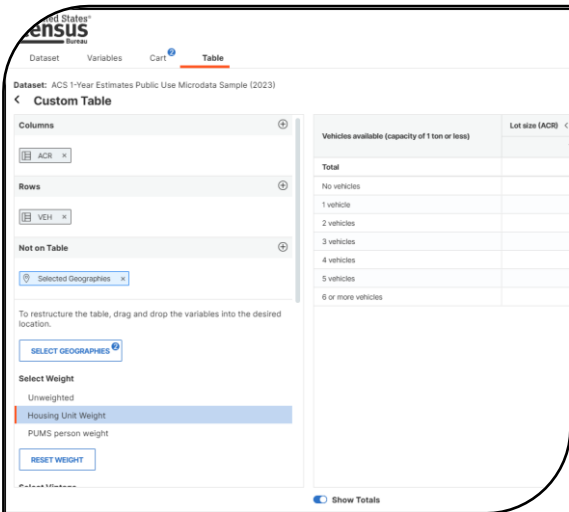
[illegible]ed States®
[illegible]ensus
Bureau

Dataset
Variables
Cart 2
Table

Dataset: ACS 1-Year Estimates Public Use Microdata Sample (2023)

Custom Table

Columns
ACR ×

Rows
VEH ×

Not on Table
Selected Geographies ×

To restructure the table, drag and drop the variables into the desired location.

SELECT GEOGRAPHIES 2

Select Weight
Unweighted
Housing Unit Weight
PUMS person weight

RESET WEIGHT

Select Vintage

| Vehicles available (capacity of 1 ton or less) | Lot size (ACR) |
|---|---|
| Total | |
| No vehicles | |
| 1 vehicle | |
| 2 vehicles | |
| 3 vehicles | |
| 4 vehicles | |
| 5 vehicles | |
| 6 or more vehicles | |

Show Totals